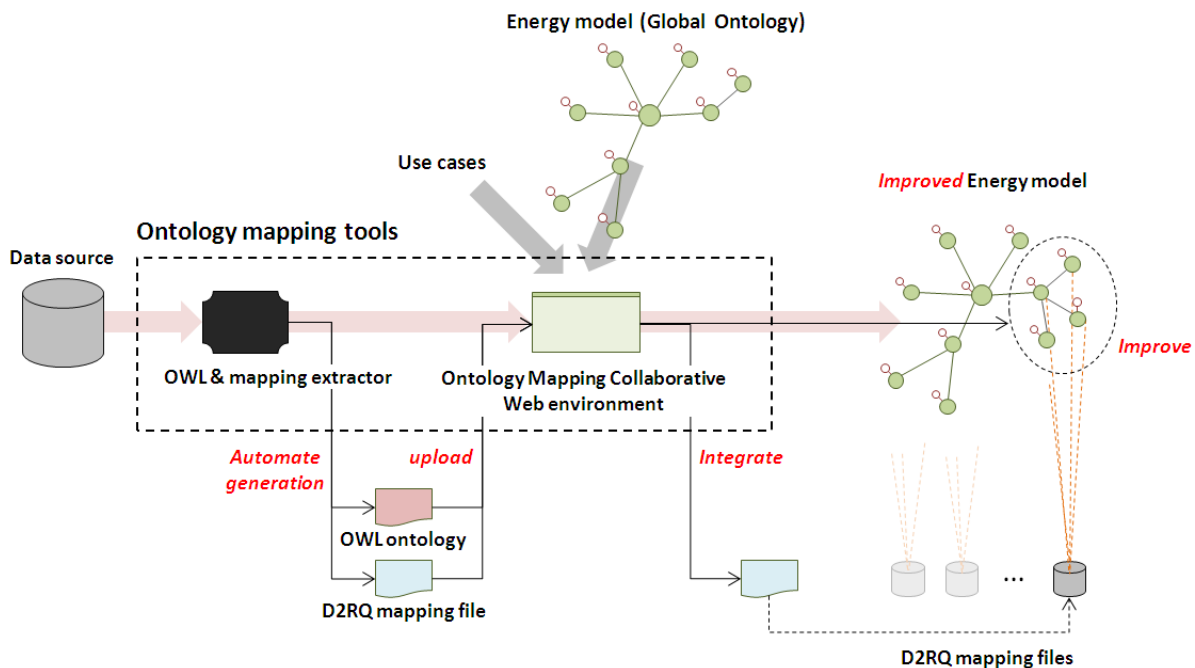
Energy model (Global Ontology)

Use cases

Improved Energy model

Ontology mapping tools

Data source

OWL & mapping extractor

Ontology Mapping Collaborative Web environment

Improve

Automate generation

upload

Integrate

OWL ontology

D2RQ mapping file

...

D2RQ mapping files